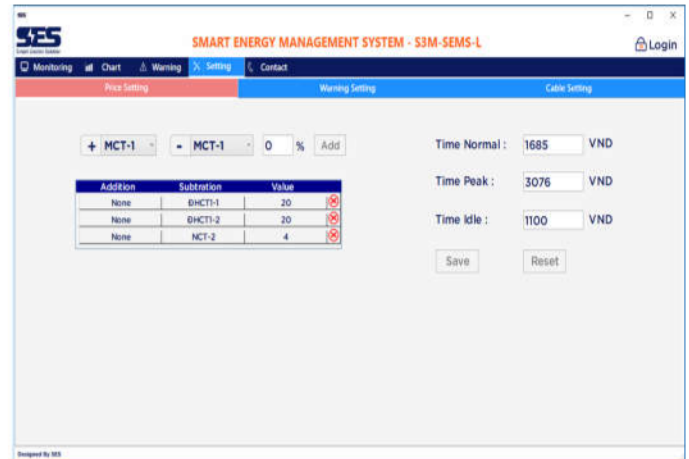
SES

SES
Smart Energy Solutions

SMART ENERGY MANAGEMENT SYSTEM - S3M-SEMS-L

Login

Monitoring Chart Warning Setting Contact

Price Setting | Warning Setting | Cable Setting

+ MCT-1 - MCT-1 0 % Add

| Addition | Subtration | Value |
|---|---|---|
| None | ĐHCT1-1 | 20 |
| None | ĐHCT1-2 | 20 |
| None | NCT-2 | 4 |

Time Normal : 1685 VND

Time Peak : 3076 VND

Time Idle : 1100 VND

Save Reset

Designed By SES